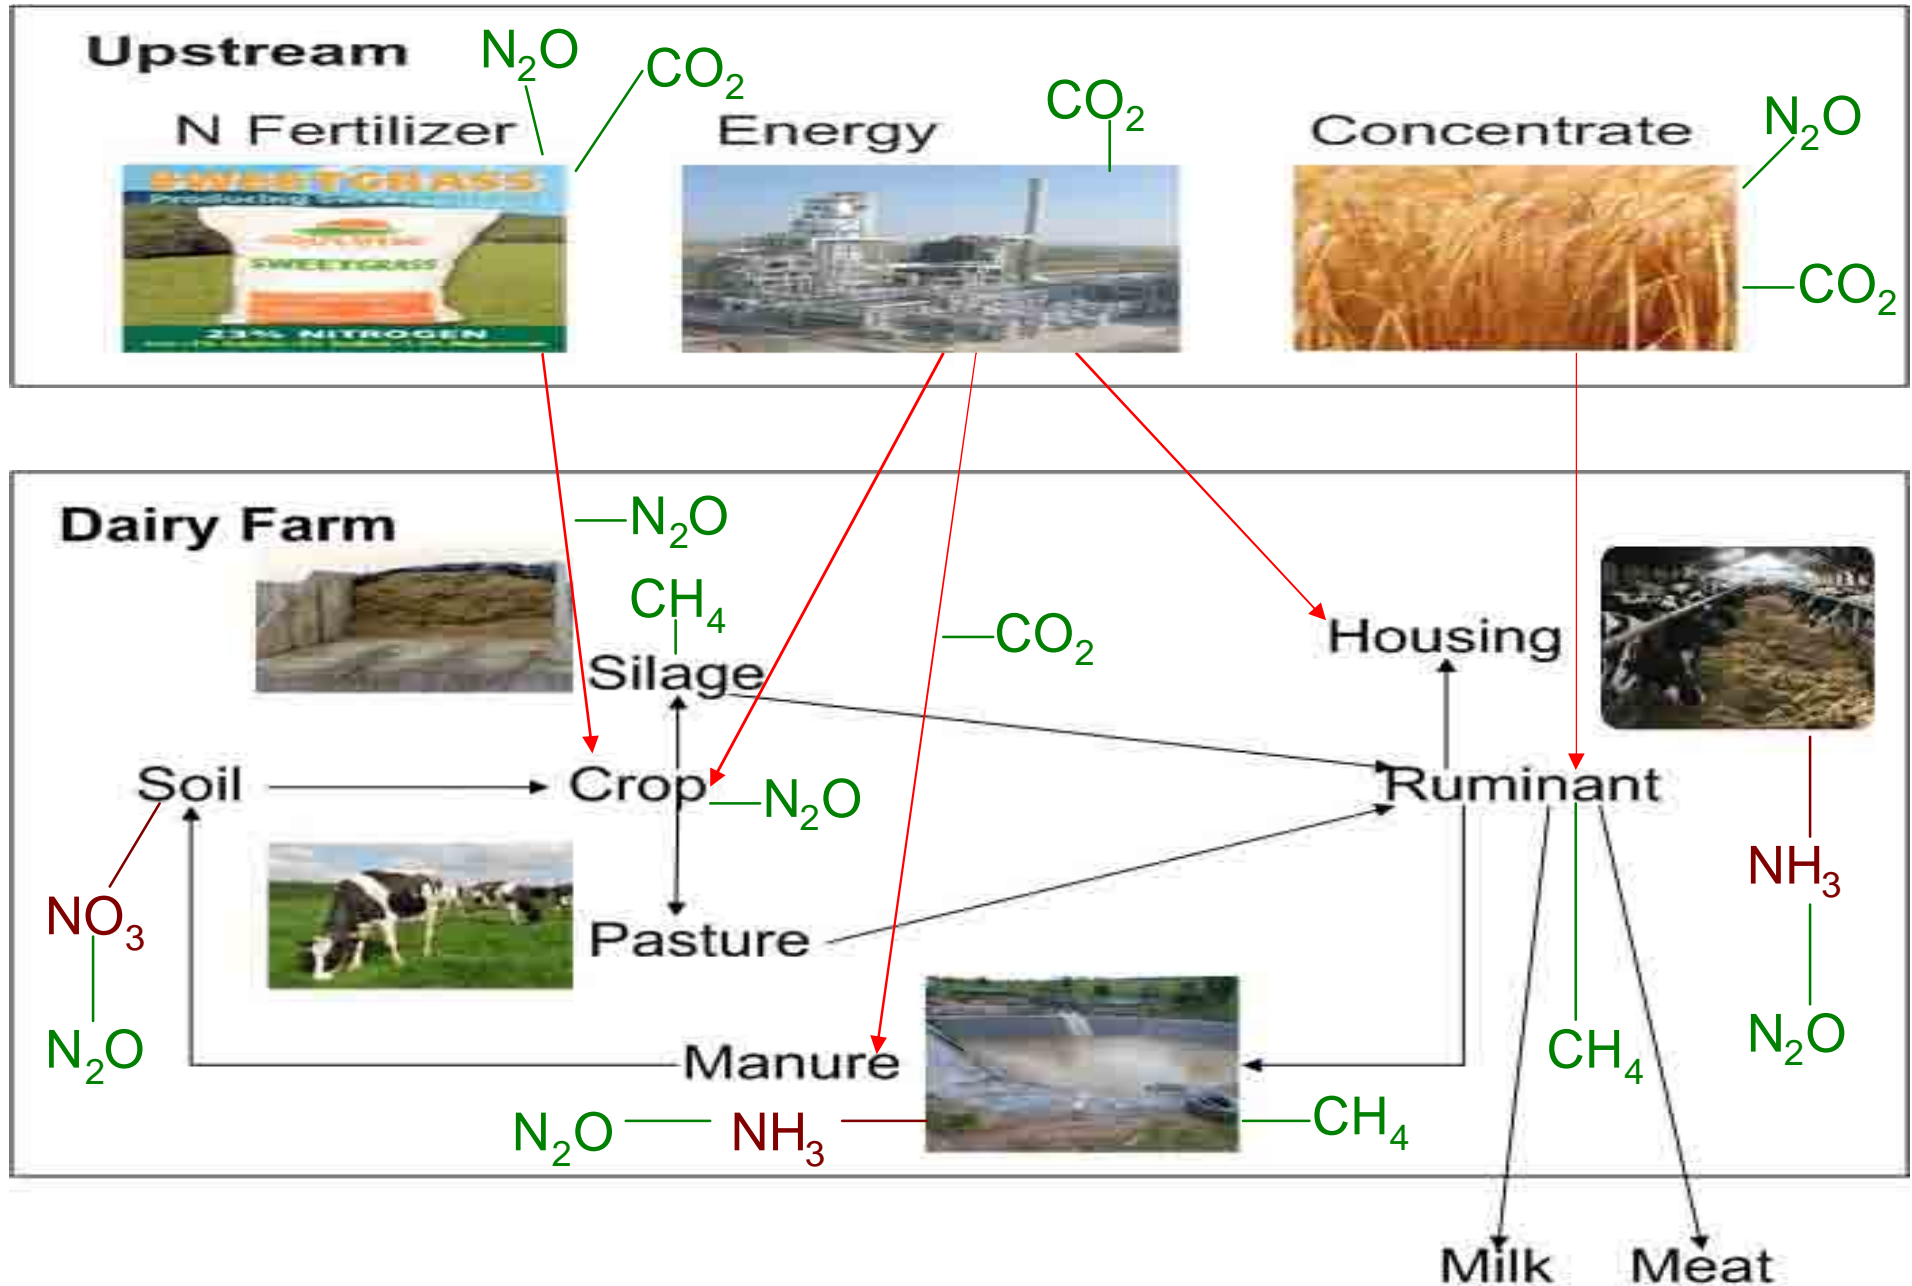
Upstream

$N_2O$ $CO_2$

N Fertilizer

SWEETGRASS
Producing Success
SWEETGRASS
23% NITROGEN

Energy

$CO_2$

Concentrate

$N_2O$

$CO_2$

Dairy Farm

$N_2O$

$CH_4$

Silage

$CO_2$

Housing

Soil

Crop

$N_2O$

Ruminant

$NO_3$

$NH_3$

$N_2O$

Pasture

Manure

$CH_4$

$N_2O$

$N_2O$ $NH_3$

$CH_4$

Milk Meat